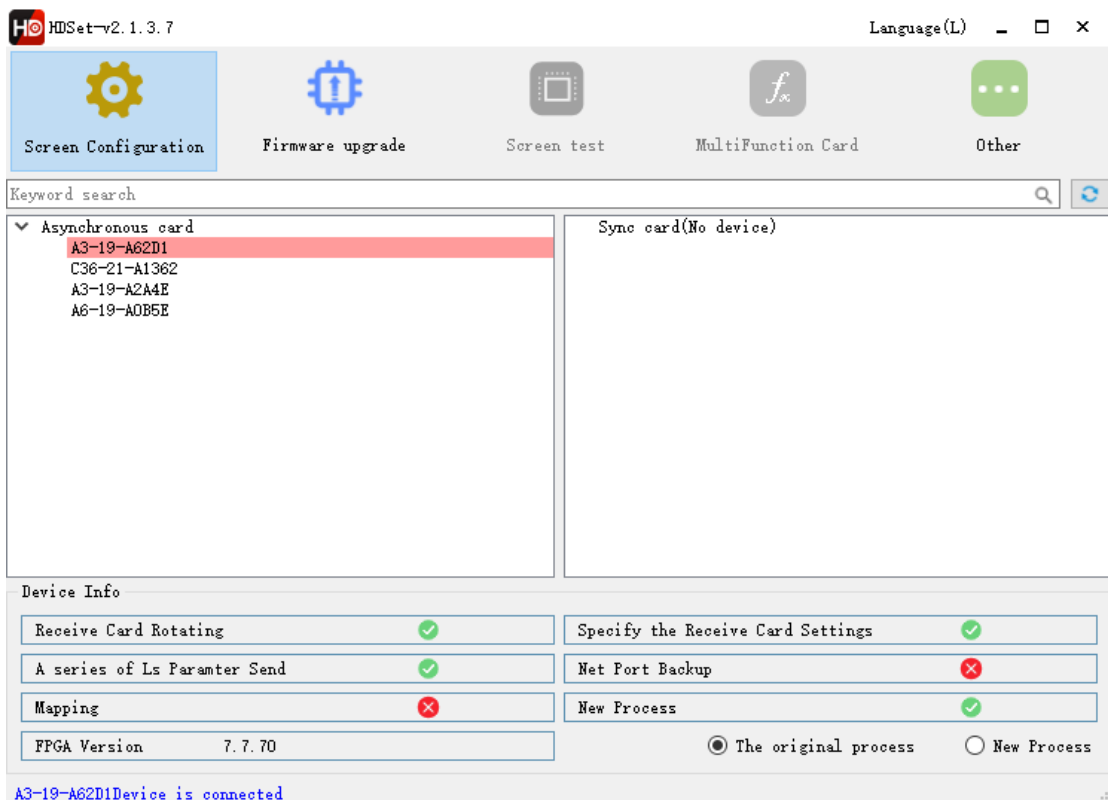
HD HDSet-v2.1.3.7

Language(L)

Screen Configuration

Firmware upgrade

Screen test

MultiFunction Card

Other

Keyword search

Asynchronous card
A3-19-A62D1
C36-21-A1362
A3-19-A2A4E
A6-19-A0B5E

Sync card(No device)

Device Info

Receive Card Rotating

Specify the Receive Card Settings

A series of Ls Paramter Send

Net Port Backup

Mapping

New Process

FPGA Version 7.7.70

The original process

New Process

A3-19-A62D1Device is connected